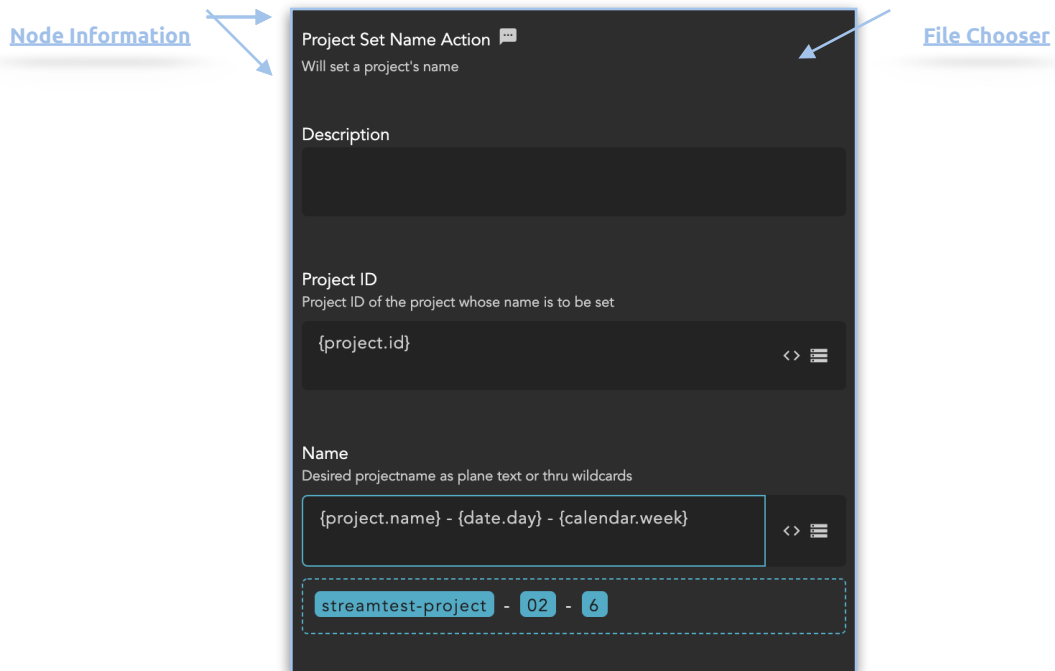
Node Information

File Chooser

Project Set Name Action
Will set a project's name

Description

Project ID
Project ID of the project whose name is to be set

{project.id}

<>

Name
Desired projectname as plane text or thru wildcards

{project.name} - {date.day} - {calendar.week}

<>

streamtest-project - 02 - 6